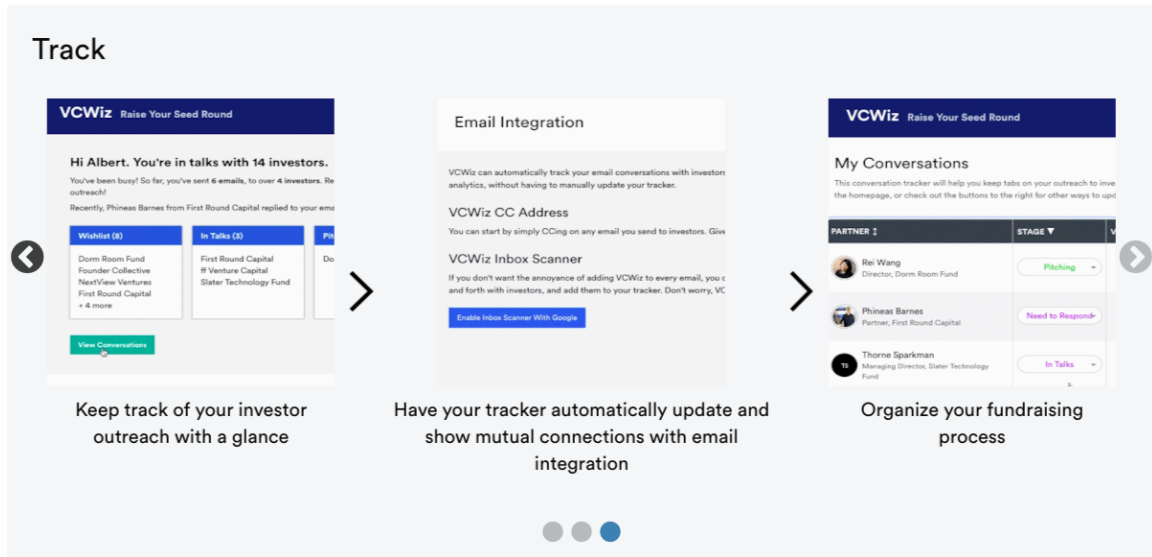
Track

VCWiz Raise Your Seed Round

Hi Albert. You're in talks with 14 investors.

You've been busy! So far, you've sent 6 emails, to over 4 investors. Re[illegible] outreach!

Recently, Phineas Barnes from First Round Capital replied to your em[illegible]

| Wishlist (8) | In Talks (3) | Pit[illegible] |
|---|---|---|
| Dorm Room Fund<br>Founder Collective<br>NextView Ventures<br>First Round Capital<br>+ 4 more | First Round Capital<br>ff Venture Capital<br>Slater Technology Fund | Do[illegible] |

View Conversations

Keep track of your investor outreach with a glance

Email Integration

VCWiz can automatically track your email conversations with investor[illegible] analytics, without having to manually update your tracker.

VCWiz CC Address

You can start by simply CCing on any email you send to investors. Give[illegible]

VCWiz Inbox Scanner

If you don't want the annoyance of adding VCWiz to every email, you c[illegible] and forth with investors, and add them to your tracker. Don't worry, VC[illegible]

Enable Inbox Scanner With Google

Have your tracker automatically update and show mutual connections with email integration

VCWiz Raise Your Seed Round

My Conversations

This conversation tracker will help you keep tabs on your outreach to inve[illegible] the homepage, or check out the buttons to the right for other ways to upd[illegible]

| PARTNER | STAGE |
|---|---|
| Rei Wang<br>Director, Dorm Room Fund | Pitching |
| Phineas Barnes<br>Partner, First Round Capital | Need to Respond |
| TS Thorne Sparkman<br>Managing Director, Slater Technology Fund | In Talks |

Organize your fundraising process